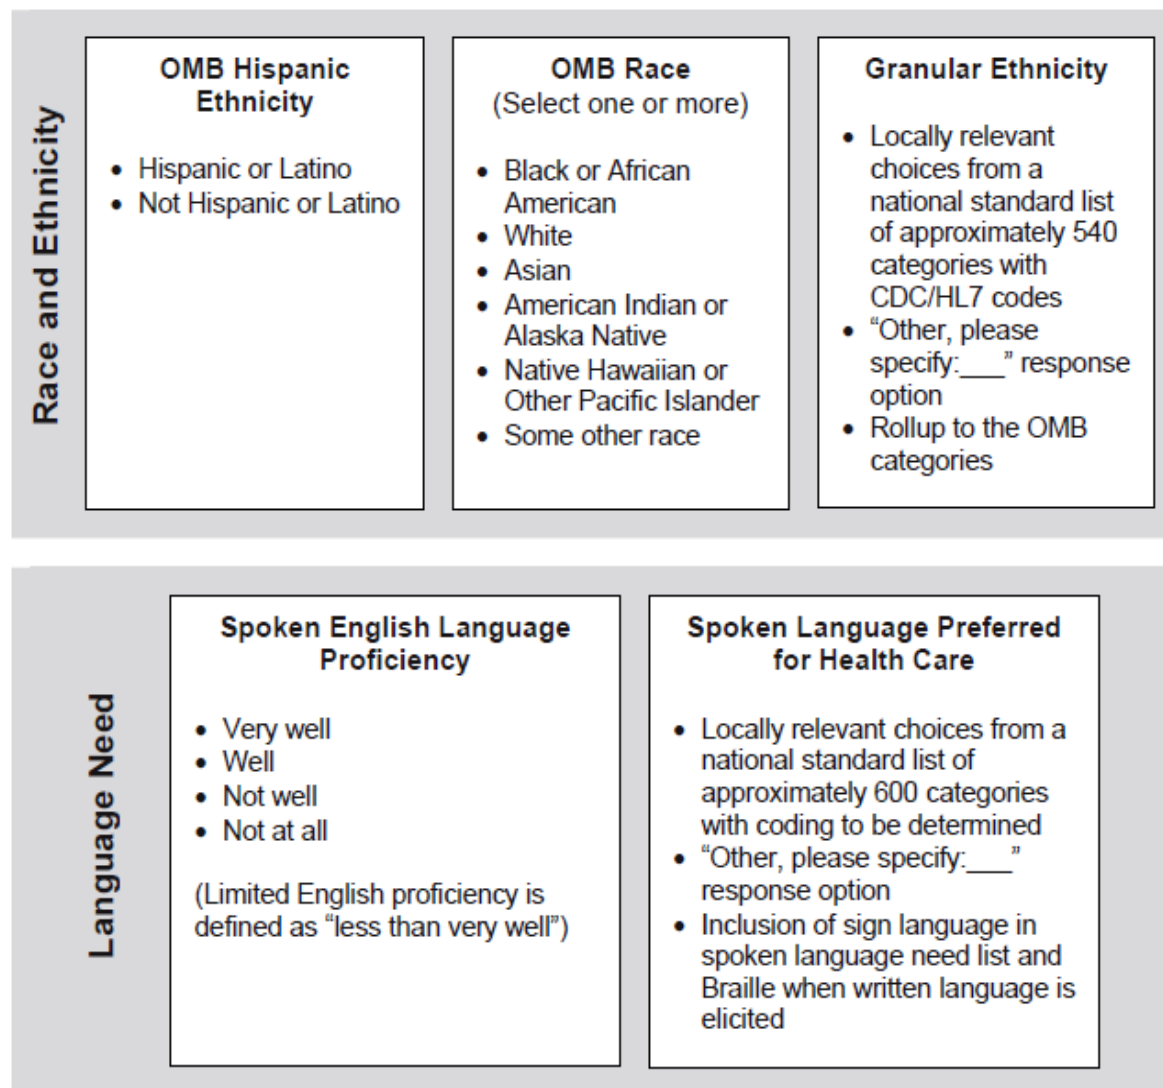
Race and Ethnicity

OMB Hispanic Ethnicity

• Hispanic or Latino
• Not Hispanic or Latino

OMB Race
(Select one or more)

• Black or African American
• White
• Asian
• American Indian or Alaska Native
• Native Hawaiian or Other Pacific Islander
• Some other race

Granular Ethnicity

• Locally relevant choices from a national standard list of approximately 540 categories with CDC/HL7 codes
• "Other, please specify:___" response option
• Rollup to the OMB categories

Language Need

Spoken English Language Proficiency

• Very well
• Well
• Not well
• Not at all

(Limited English proficiency is defined as "less than very well")

Spoken Language Preferred for Health Care

• Locally relevant choices from a national standard list of approximately 600 categories with coding to be determined
• "Other, please specify:___" response option
• Inclusion of sign language in spoken language need list and Braille when written language is elicited